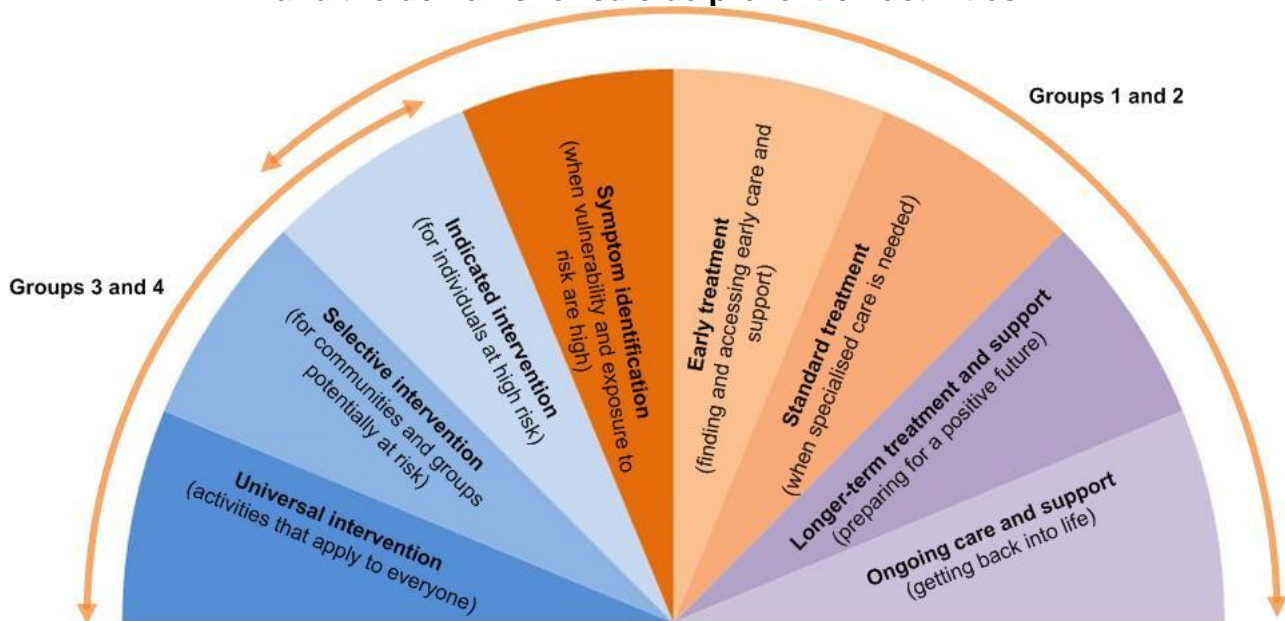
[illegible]

Groups 1 and 2

Groups 3 and 4

Universal intervention
(activities that apply to everyone)

Selective intervention
(for communities and groups potentially at risk)

Indicated intervention
(for individuals at high risk)

Symptom identification
(when vulnerability and exposure to risk are high)

Early treatment
(finding and accessing early care and support)

Standard treatment
(when specialised care is needed)

Longer-term treatment and support
(preparing for a positive future)

Ongoing care and support
(getting back into life)